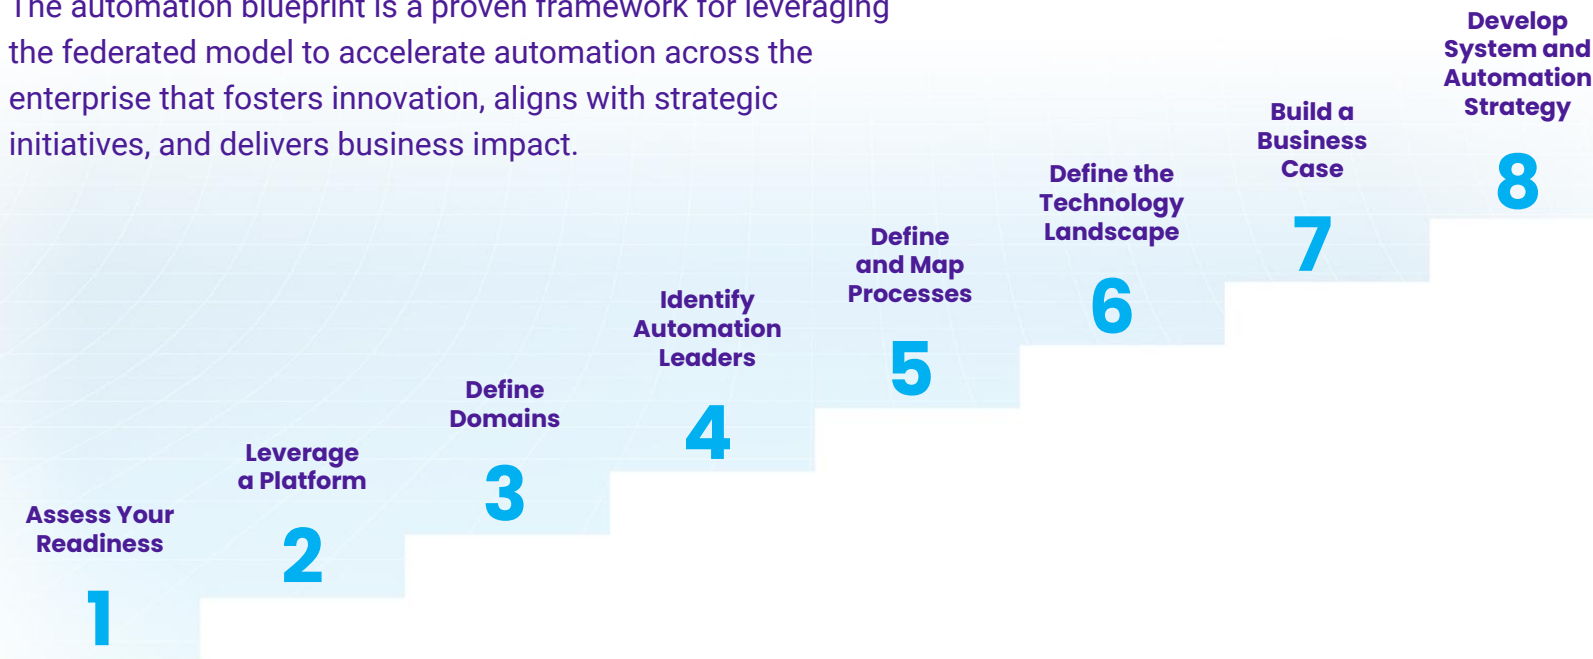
The automation blueprint is a proven framework for leveraging the federated model to accelerate automation across the enterprise that fosters innovation, aligns with strategic initiatives, and delivers business impact.

Assess Your Readiness
1

Leverage a Platform
2

Define Domains
3

Identify Automation Leaders
4

Define and Map Processes
5

Define the Technology Landscape
6

Build a Business Case
7

Develop System and Automation Strategy
8